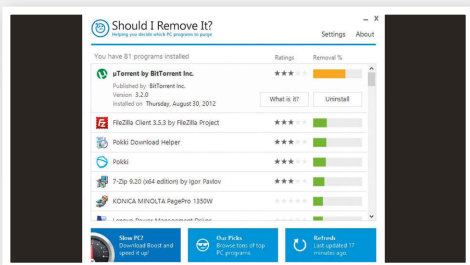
Should I Remove It?
Helping you decide which PC programs to purge

Settings About

You have 81 programs installed

Ratings Removal %

µTorrent by BitTorrent Inc.
Published by: BitTorrent Inc.
Version: 3.2.0
Installed on: Thursday, August 30, 2012

What is it? Uninstall

FileZilla Client 3.5.3 by FileZilla Project

Pokki Download Helper

Pokki

7-Zip 9.20 (x64 edition) by Igor Pavlov

KONICA MINOLTA PagePro 1350W

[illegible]

Slow PC?
Download Boost and speed it up!

Our Picks
Browse tons of top PC programs

Refresh
Last updated 17 minutes ago